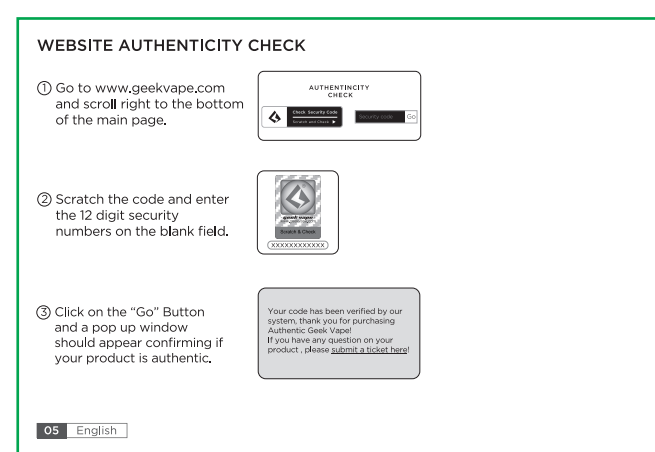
WEBSITE AUTHENTICITY CHECK

① Go to www.geekvape.com and scroll right to the bottom of the main page.

AUTHENTINCITY CHECK

Check Security Code
Scratch and Check ▶

Security code

Go

② Scratch the code and enter the 12 digit security numbers on the blank field.

geek vape

Scratch & Check

XXXXXXXXXXXX

③ Click on the "Go" Button and a pop up window should appear confirming if your product is authentic.

Your code has been verified by our system, thank you for purchasing Authentic Geek Vape!
If you have any question on your product , please submit a ticket here!

05 English